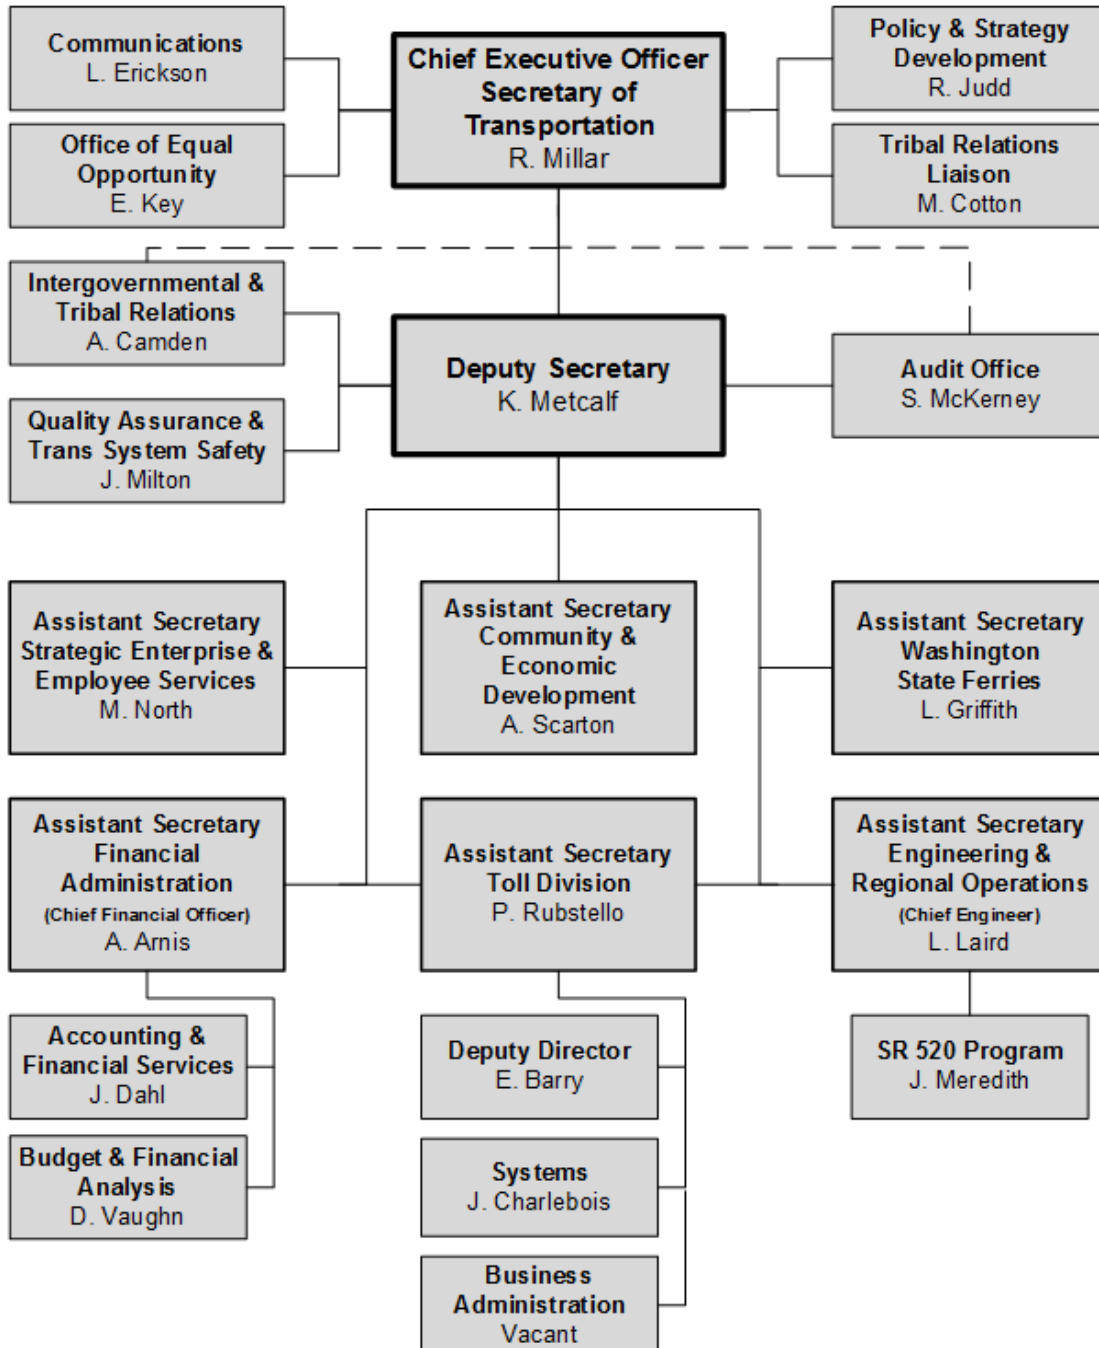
Communications
L. Erickson

Office of Equal Opportunity
E. Key

Chief Executive Officer
Secretary of Transportation
R. Millar

Policy & Strategy Development
R. Judd

Tribal Relations Liaison
M. Cotton

Intergovernmental & Tribal Relations
A. Camden

Quality Assurance & Trans System Safety
J. Milton

Deputy Secretary
K. Metcalf

Audit Office
S. McKerney

Assistant Secretary
Strategic Enterprise & Employee Services
M. North

Assistant Secretary
Community & Economic Development
A. Scarton

Assistant Secretary
Washington State Ferries
L. Griffith

Assistant Secretary
Financial Administration
(Chief Financial Officer)
A. Arnis

Assistant Secretary
Toll Division
P. Rubstello

Assistant Secretary
Engineering & Regional Operations
(Chief Engineer)
L. Laird

Accounting & Financial Services
J. Dahl

Budget & Financial Analysis
D. Vaughn

Deputy Director
E. Barry

Systems
J. Charlebois

Business Administration
Vacant

SR 520 Program
J. Meredith